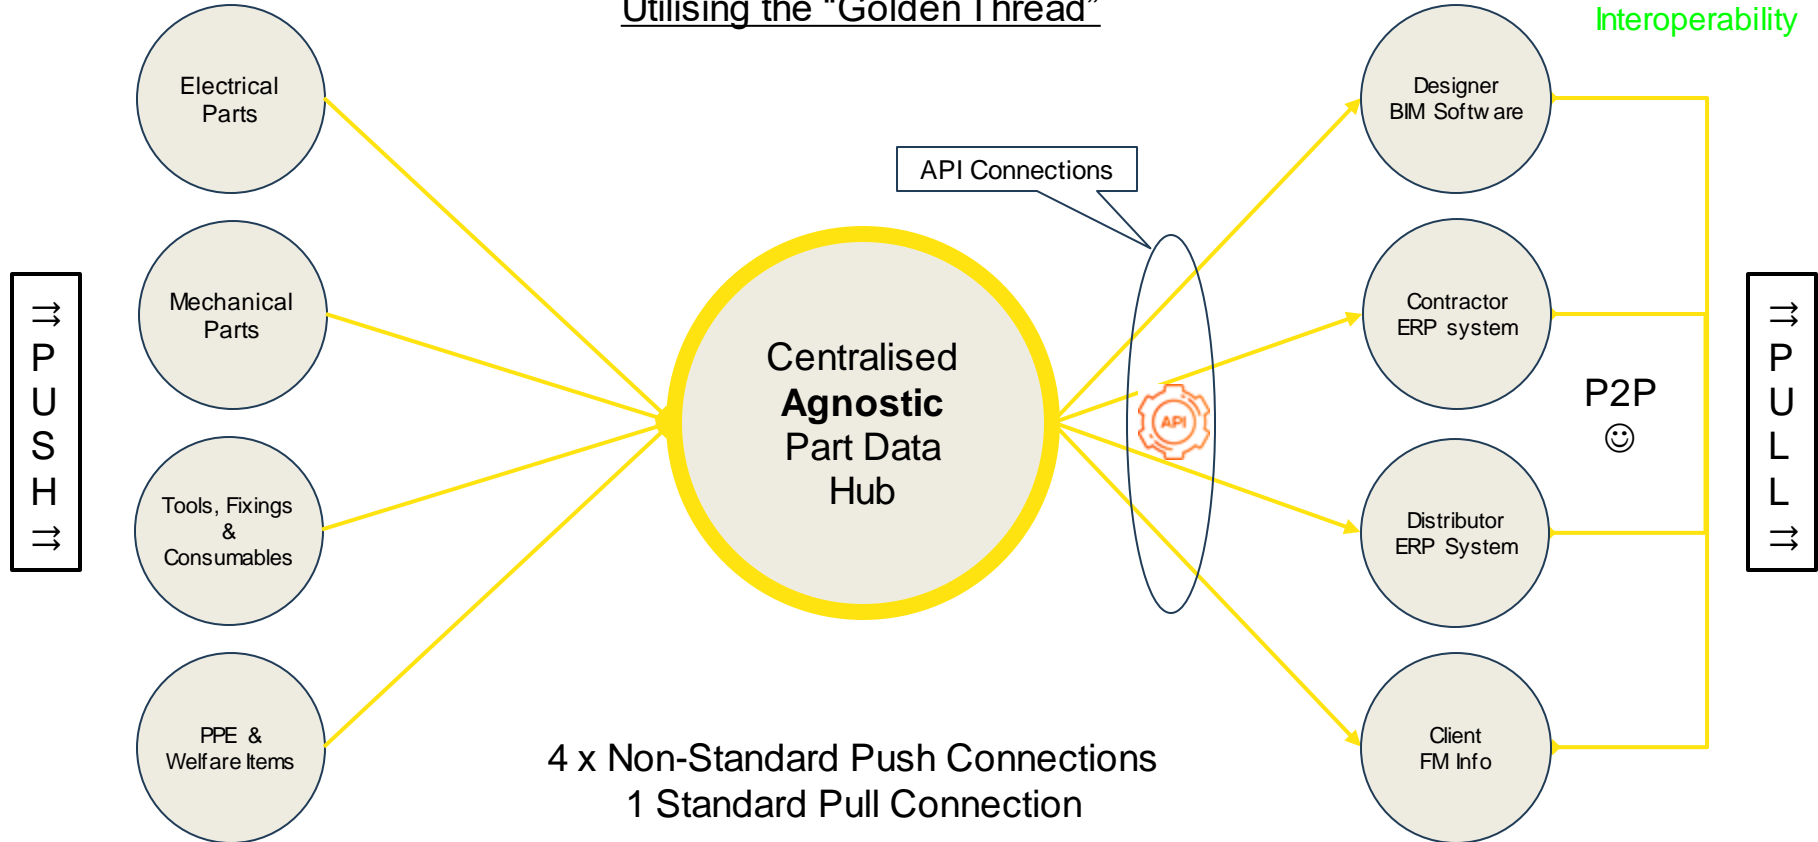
Utilising the "Golden Thread"

Interoperability

Electrical Parts

Mechanical Parts

Tools, Fixings & Consumables

PPE & Welfare Items

⇉ P U S H ⇉

API Connections

Centralised **Agnostic** Part Data Hub

API

Designer BIM Software

Contractor ERP system

Distributor ERP System

Client FM Info

P2P ☺

⇉ P U L L ⇉

4 x Non-Standard Push Connections
1 Standard Pull Connection